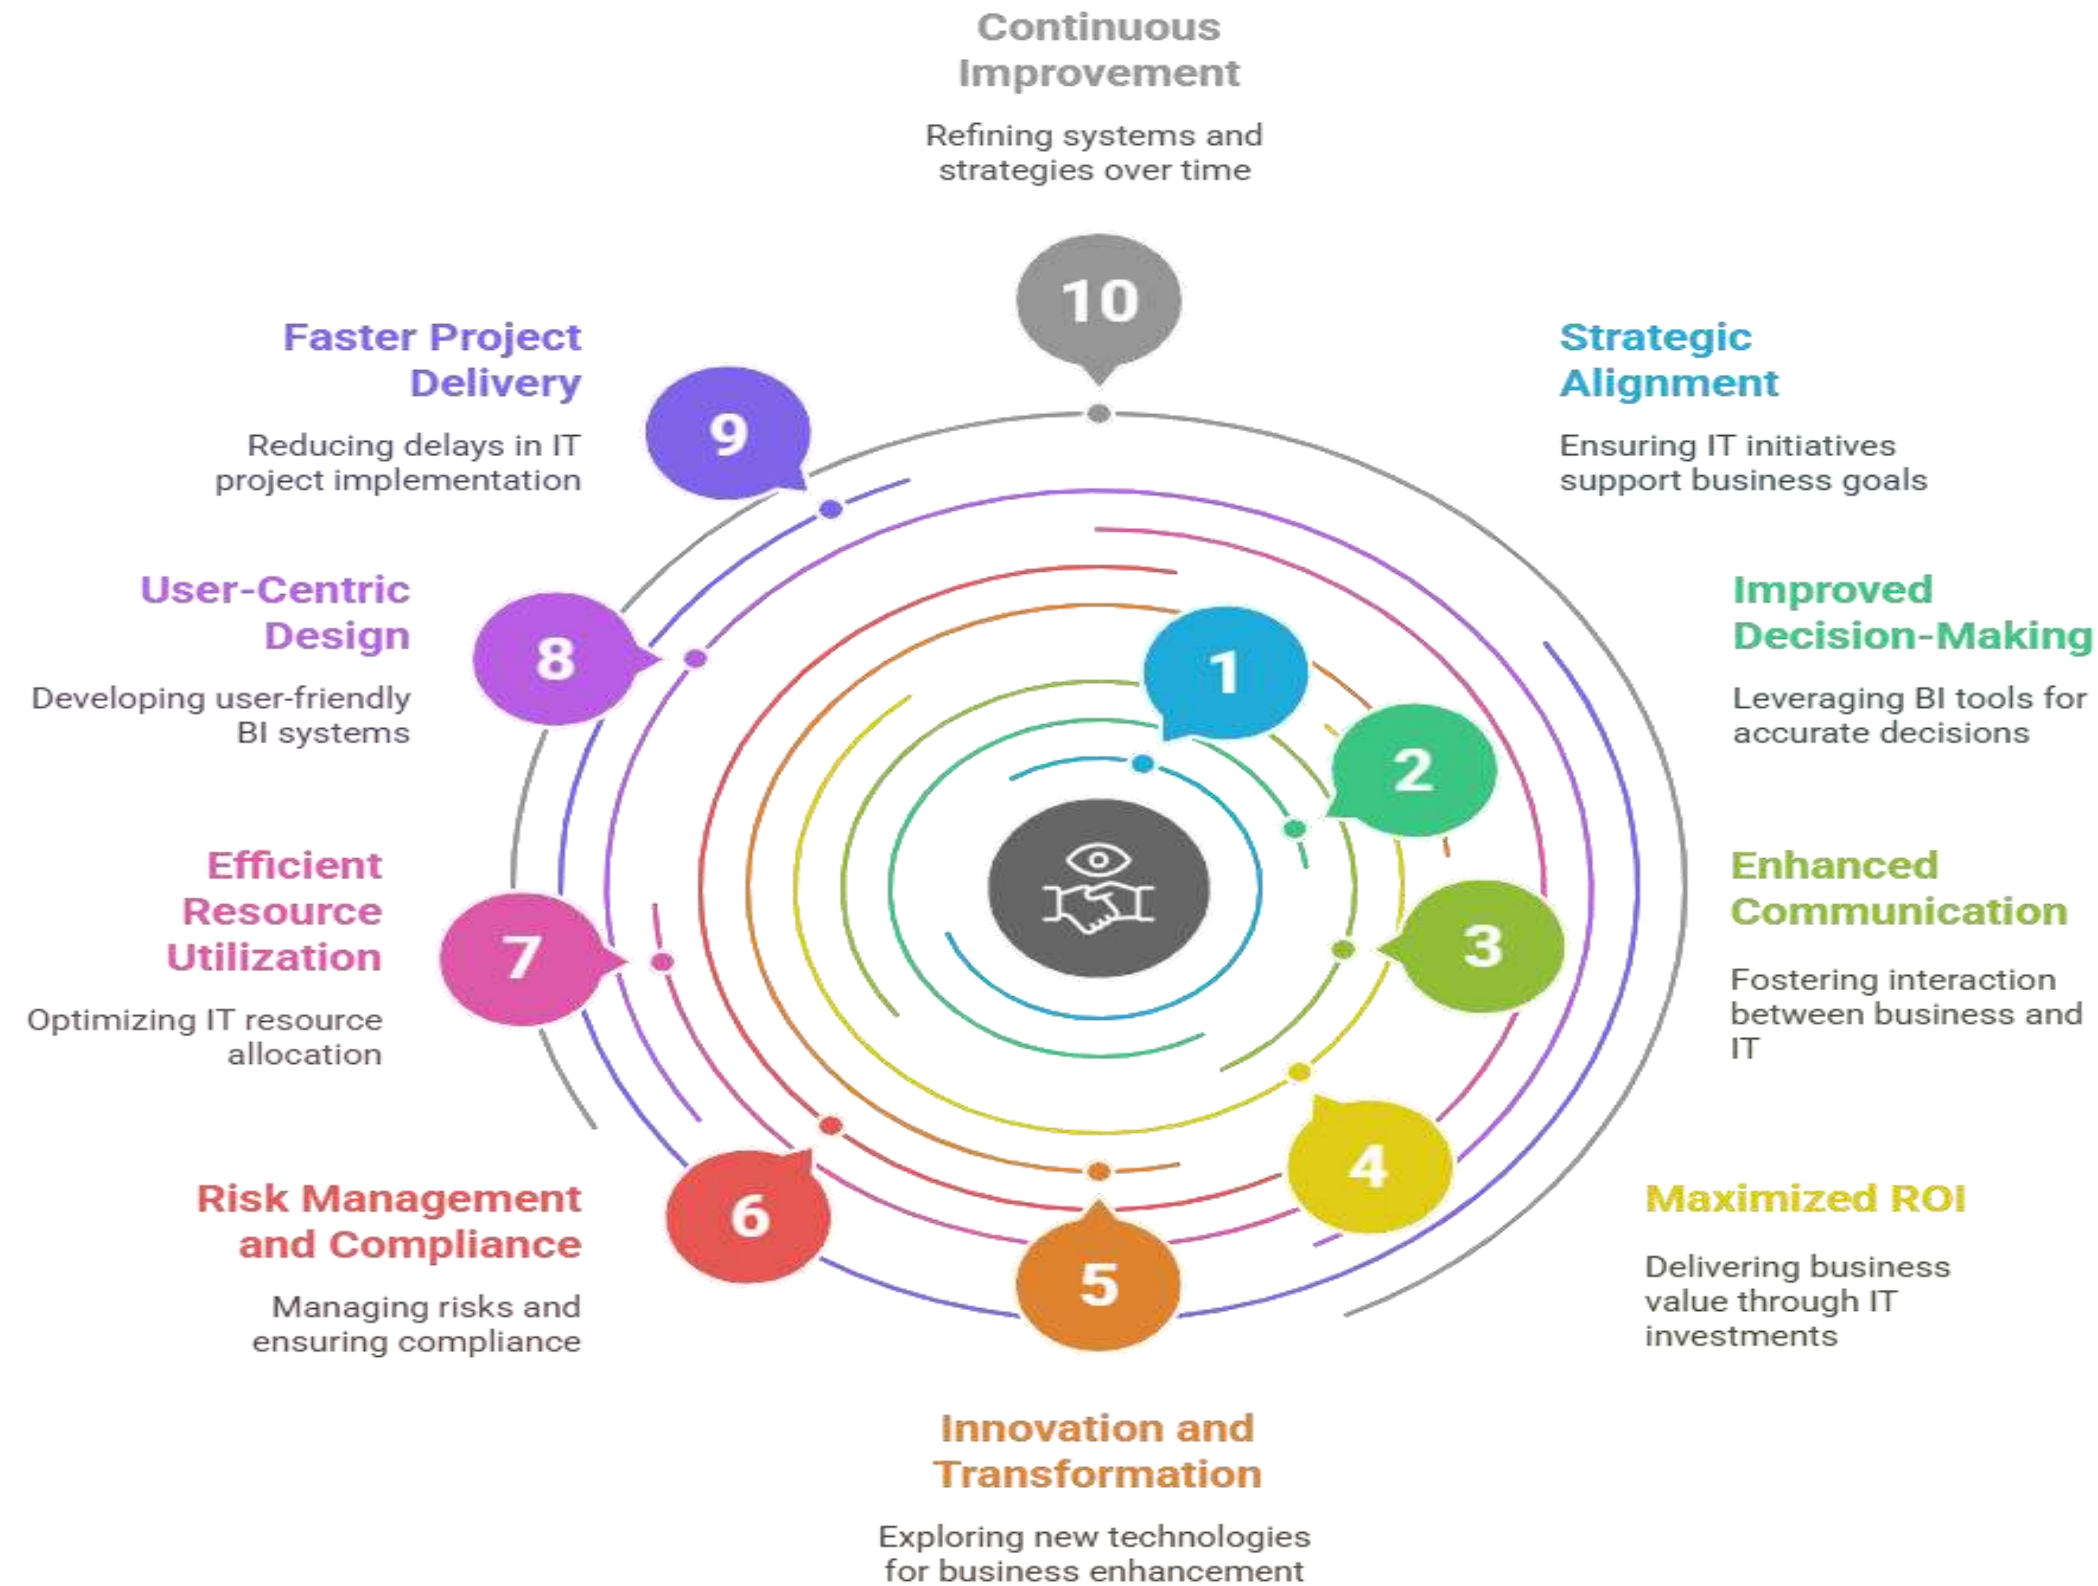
Continuous Improvement

Refining systems and strategies over time

10

Faster Project Delivery

Reducing delays in IT project implementation

9

Strategic Alignment

Ensuring IT initiatives support business goals

User-Centric Design

Developing user-friendly BI systems

8

Improved Decision-Making

Leveraging BI tools for accurate decisions

1

2

Efficient Resource Utilization

Optimizing IT resource allocation

7

3

Enhanced Communication

Fostering interaction between business and IT

4

Risk Management and Compliance

Managing risks and ensuring compliance

6

5

Maximized ROI

Delivering business value through IT investments

Innovation and Transformation

Exploring new technologies for business enhancement